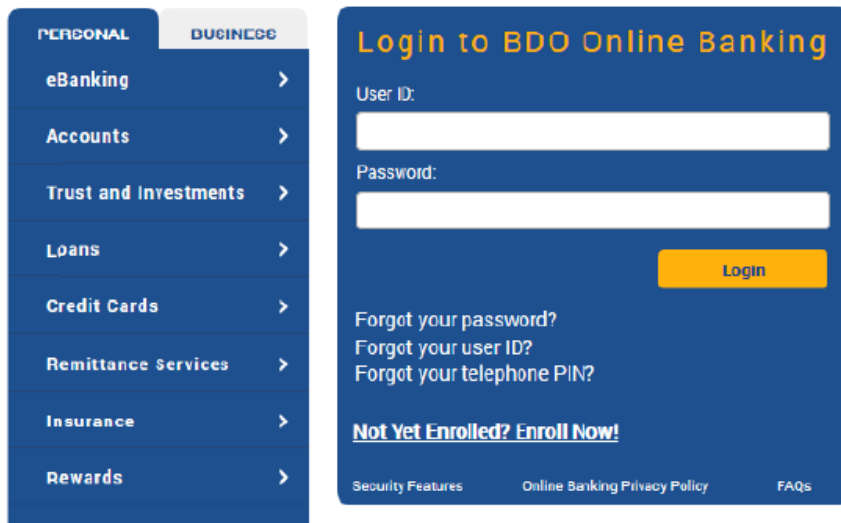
PERSONAL BUSINESS

eBanking >

Accounts >

Trust and Investments >

Loans >

Credit Cards >

Remittance Services >

Insurance >

Rewards >

Login to BDO Online Banking

User ID:

Password:

Login

Forgot your password?
Forgot your user ID?
Forgot your telephone PIN?

Not Yet Enrolled? Enroll Now!

Security Features Online Banking Privacy Policy FAQs